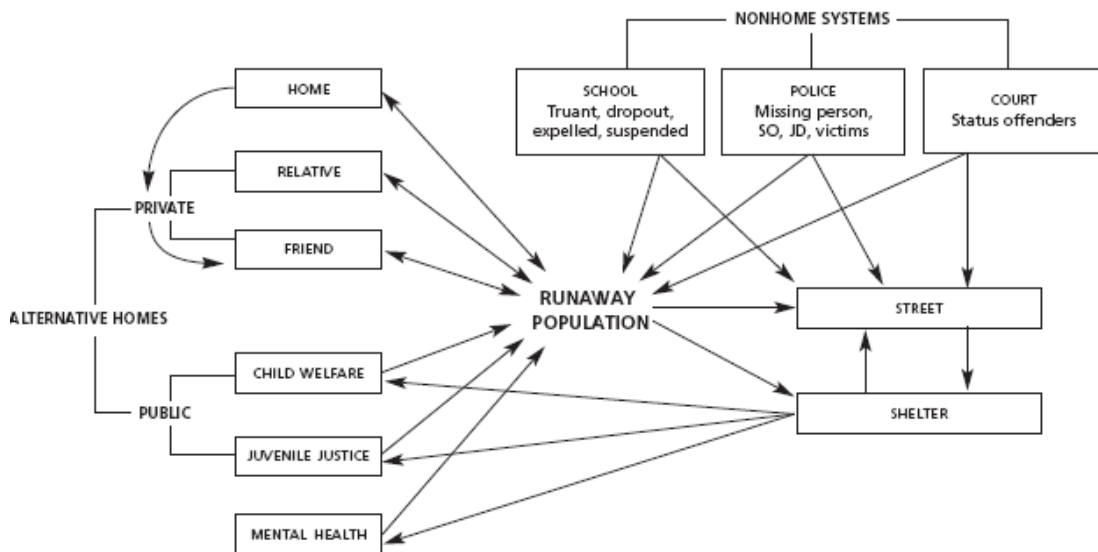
NONHOME SYSTEMS

SCHOOL
Truant, dropout, expelled, suspended

POLICE
Missing person, SO, JD, victims

COURT
Status offenders

HOME

RELATIVE

PRIVATE

FRIEND

ALTERNATIVE HOMES

RUNAWAY POPULATION

STREET

CHILD WELFARE

PUBLIC

JUVENILE JUSTICE

SHELTER

MENTAL HEALTH